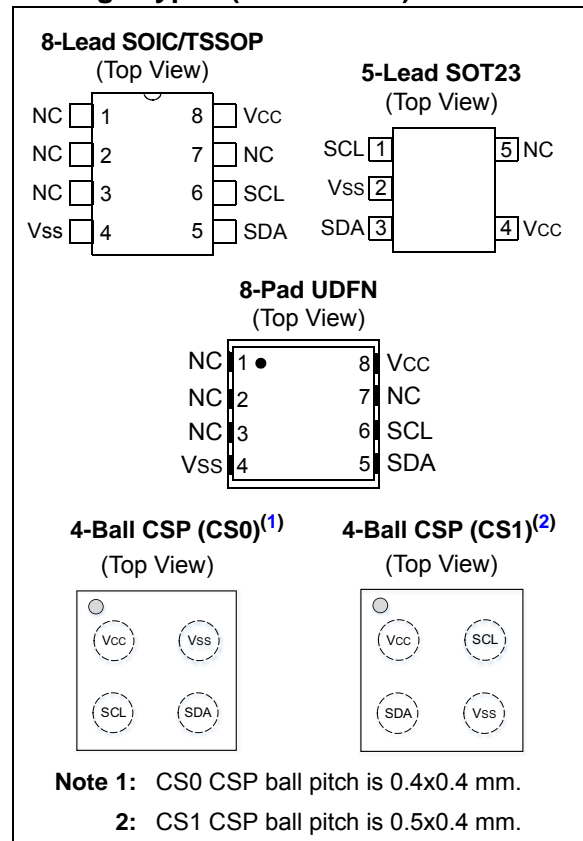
8-Lead SOIC/TSSOP
(Top View)

NC 1 8 VCC
NC 2 7 NC
NC 3 6 SCL
VSS 4 5 SDA

5-Lead SOT23
(Top View)

SCL 1 5 NC
VSS 2
SDA 3 4 VCC

8-Pad UDFN
(Top View)

NC 1 8 VCC
NC 2 7 NC
NC 3 6 SCL
VSS 4 5 SDA

4-Ball CSP (CS0)$^{(1)}$
(Top View)

VCC VSS
SCL SDA

4-Ball CSP (CS1)$^{(2)}$
(Top View)

VCC SCL
SDA VSS

Note 1: CS0 CSP ball pitch is 0.4x0.4 mm.
2: CS1 CSP ball pitch is 0.5x0.4 mm.